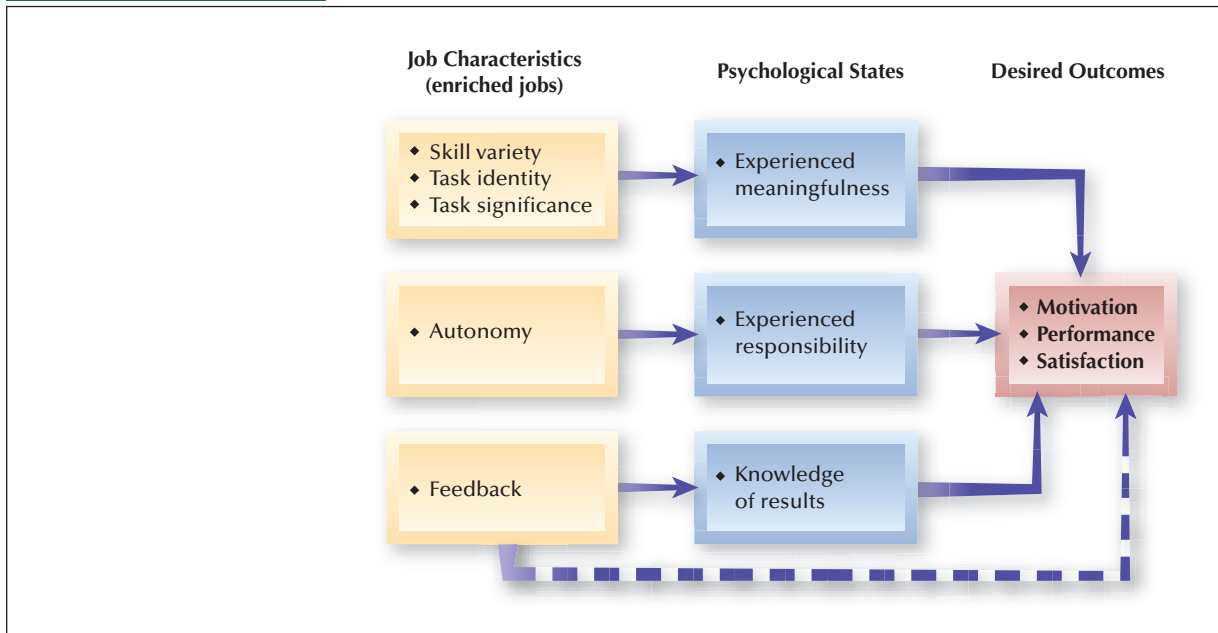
Job Characteristics (enriched jobs)

Psychological States

Desired Outcomes

• Skill variety
• Task identity
• Task significance

• Experienced meaningfulness

• Autonomy

• Experienced responsibility

• Motivation
• Performance
• Satisfaction

• Feedback

• Knowledge of results